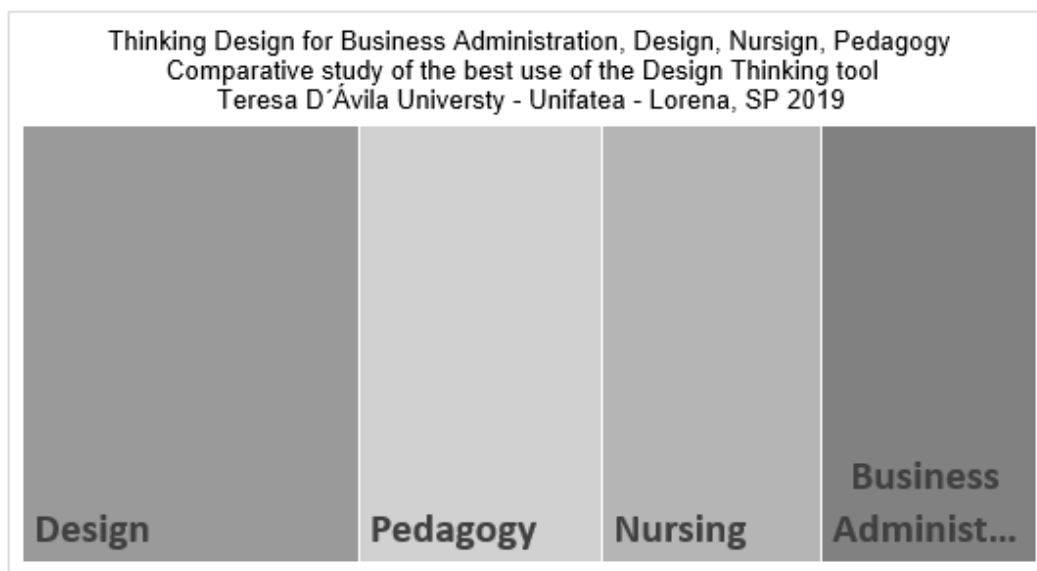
Thinking Design for Business Administration, Design, Nursign, Pedagogy
Comparative study of the best use of the Design Thinking tool
Teresa D´Ávila Universty - Unifatea - Lorena, SP 2019

Design

Pedagogy

Nursing

Business Administ...